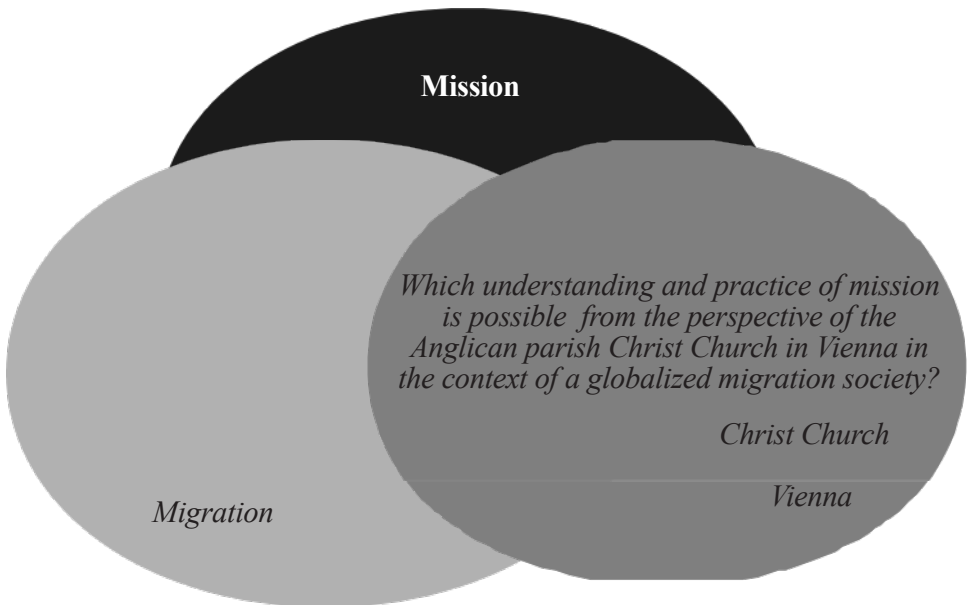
Mission

Which understanding and practice of mission is possible from the perspective of the Anglican parish Christ Church in Vienna in the context of a globalized migration society?

Christ Church

Vienna

Migration